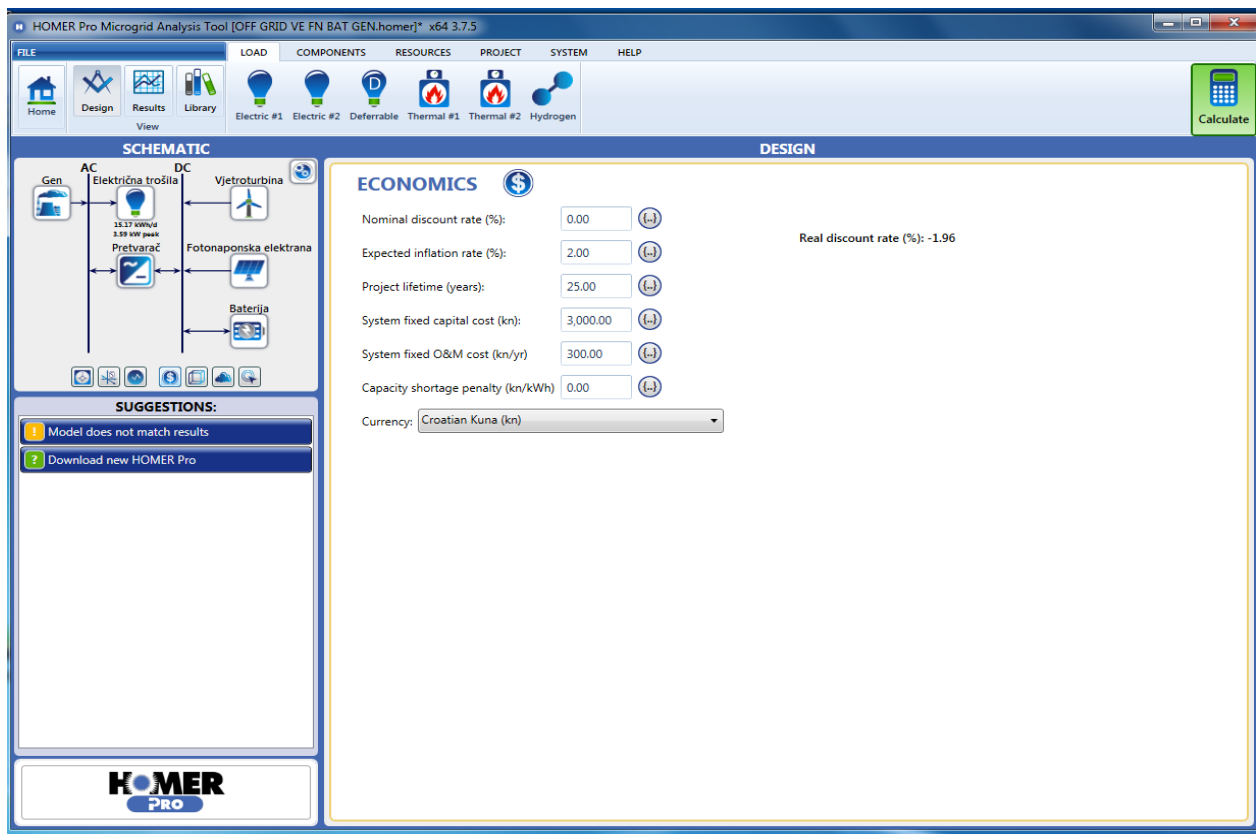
HOMER Pro Microgrid Analysis Tool [OFF GRID VE FN BAT GEN.homer]* x64 3.7.5

FILE
LOAD
COMPONENTS
RESOURCES
PROJECT
SYSTEM
HELP

Home
Design
Results
Library
View

Electric #1
Electric #2
Deferrable
Thermal #1
Thermal #2
Hydrogen

Calculate

SCHEMATIC

AC
DC
Gen
Električna trošila
15.17 kWh/d
3.59 kW peak
Vjetroturbina
Pretvarač
Fotonaponska elektrana
Baterija

SUGGESTIONS:
Model does not match results
Download new HOMER Pro

HOMER PRO

DESIGN

ECONOMICS

Nominal discount rate (%): 0.00
Expected inflation rate (%): 2.00
Project lifetime (years): 25.00
System fixed capital cost (kn): 3,000.00
System fixed O&M cost (kn/yr): 300.00
Capacity shortage penalty (kn/kWh) 0.00
Currency: Croatian Kuna (kn)

Real discount rate (%): -1.96